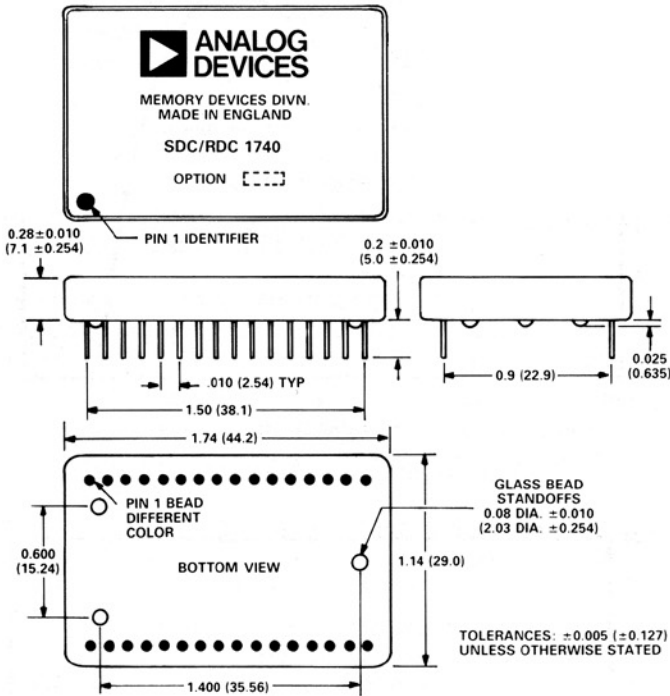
ANALOG DEVICES

MEMORY DEVICES DIVN.
MADE IN ENGLAND

SDC/RDC 1740

OPTION

PIN 1 IDENTIFIER

0.28 ± 0.010
(7.1 ± 0.254)

0.2 ± 0.010
(5.0 ± 0.254)

.010 (2.54) TYP

0.025
(0.635)

0.9 (22.9)

1.50 (38.1)

1.74 (44.2)

PIN 1 BEAD DIFFERENT COLOR

GLASS BEAD STANDOFFS
0.08 DIA. ± 0.010
(2.03 DIA. ± 0.254)

0.600
(15.24)

BOTTOM VIEW

1.14 (29.0)

TOLERANCES: ± 0.005 (± 0.127)
UNLESS OTHERWISE STATED

1.400 (35.56)